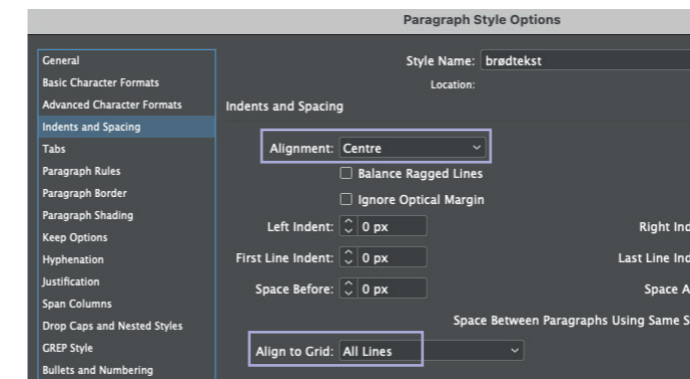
Paragraph Style Options

General
Basic Character Formats
Advanced Character Formats
Indents and Spacing
Tabs
Paragraph Rules
Paragraph Border
Paragraph Shading
Keep Options
Hyphenation
Justification
Span Columns
Drop Caps and Nested Styles
GREP Style
Bullets and Numbering

Style Name: brødtekst
Location:
Indents and Spacing

Alignment: Centre
Balance Ragged Lines
Ignore Optical Margin
Left Indent: 0 px
Right Ind
First Line Indent: 0 px
Last Line Ind
Space Before: 0 px
Space A
Space Between Paragraphs Using Same S
Align to Grid: All Lines